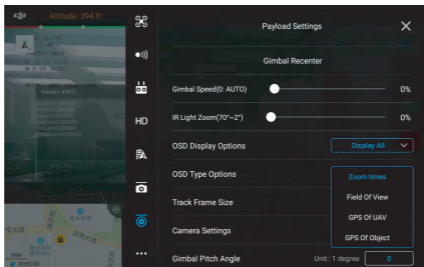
Altitude: 394 ft

HD

Payload Settings

Gimbal Recenter

Gimbal Speed(0: AUTO)

0%

IR Light Zoom(70°~2°)

0%

OSD Display Options

Display All

OSD Type Options

Zoom times

Field Of View

Track Frame Size

GPS Of UAV

Camera Settings

GPS Of Object

Gimbal Pitch Angle

Unit : 1 degree

0